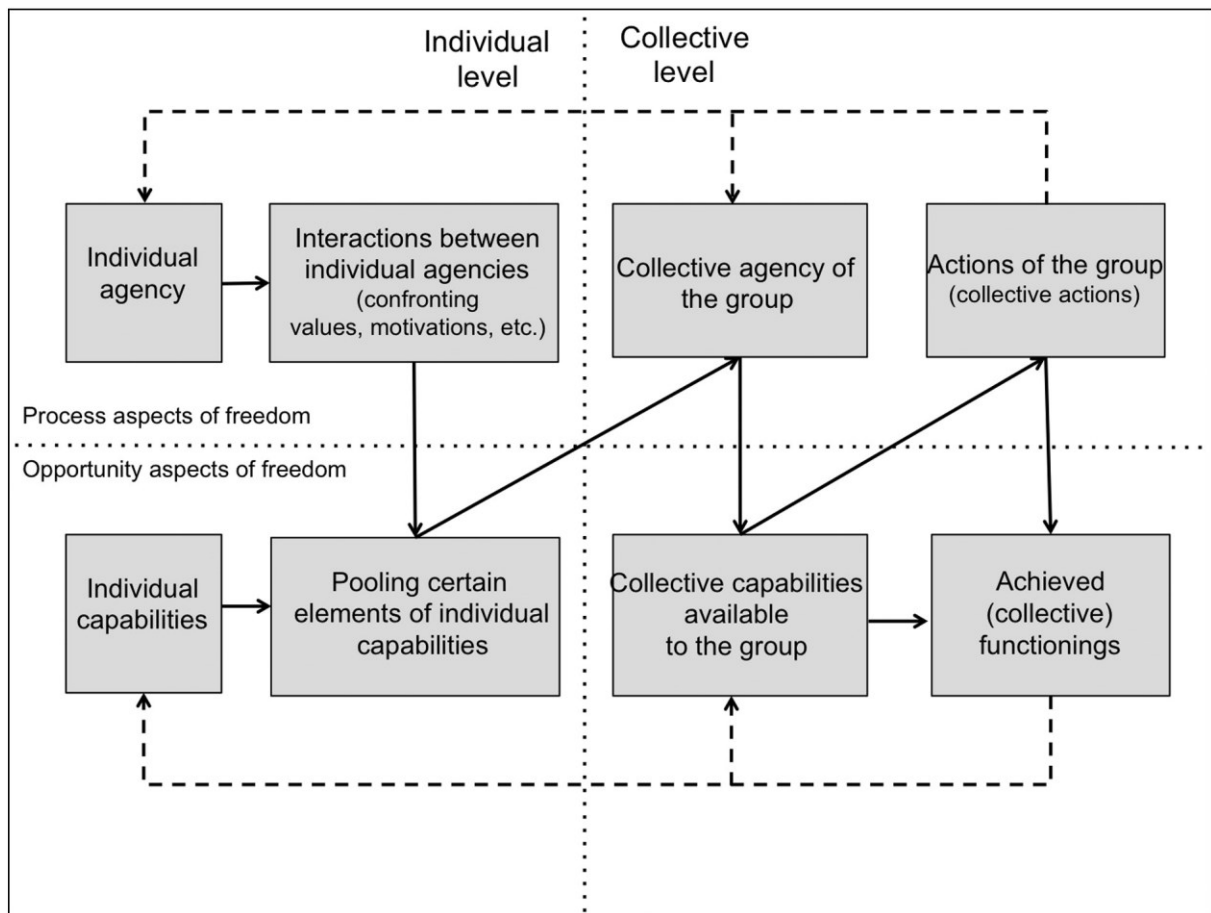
Individual level

Collective level

Individual agency

Interactions between individual agencies (confronting values, motivations, etc.)

Collective agency of the group

Actions of the group (collective actions)

Process aspects of freedom

Opportunity aspects of freedom

Individual capabilities

Pooling certain elements of individual capabilities

Collective capabilities available to the group

Achieved (collective) functionings